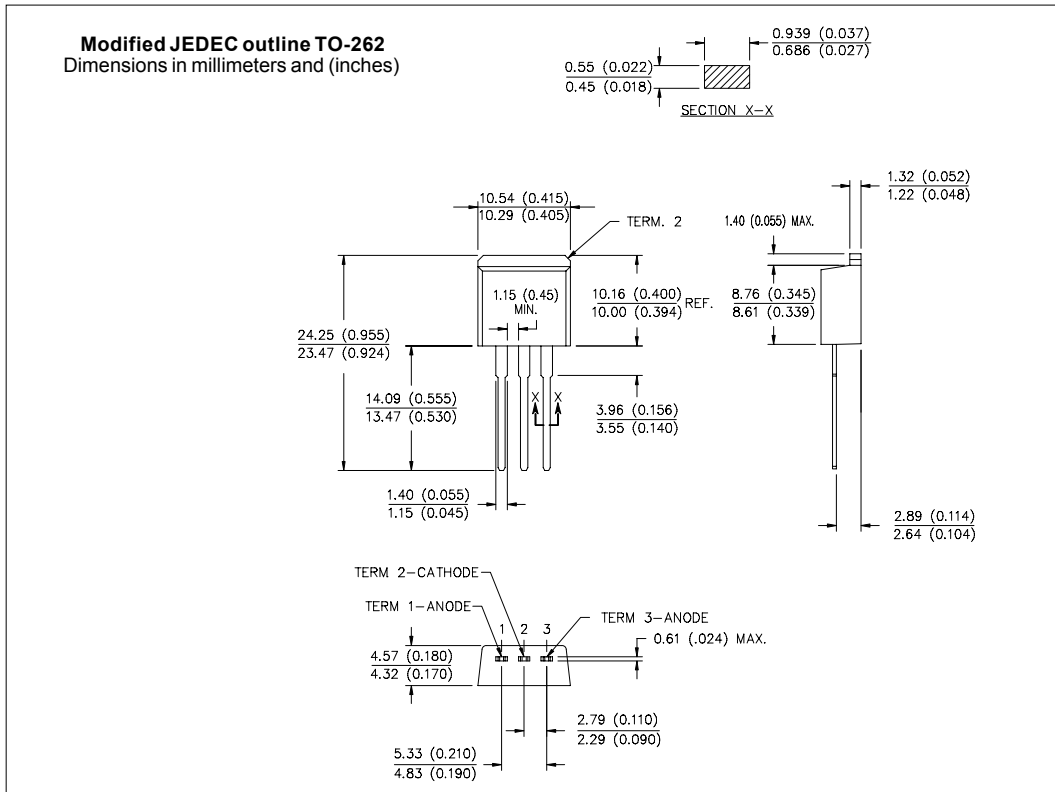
**Modified JEDEC outline TO-262**
Dimensions in millimeters and (inches)

$\frac{0.939\ (0.037)}{0.686\ (0.027)}$

$\frac{0.55\ (0.022)}{0.45\ (0.018)}$

SECTION X–X

$\frac{10.54\ (0.415)}{10.29\ (0.405)}$

TERM. 2

$\frac{1.32\ (0.052)}{1.22\ (0.048)}$

1.40 (0.055) MAX.

1.15 (0.45) MIN.

$\frac{10.16\ (0.400)}{10.00\ (0.394)}$ REF.

$\frac{8.76\ (0.345)}{8.61\ (0.339)}$

$\frac{24.25\ (0.955)}{23.47\ (0.924)}$

$\frac{14.09\ (0.555)}{13.47\ (0.530)}$

X X

$\frac{3.96\ (0.156)}{3.55\ (0.140)}$

$\frac{1.40\ (0.055)}{1.15\ (0.045)}$

$\frac{2.89\ (0.114)}{2.64\ (0.104)}$

TERM 2–CATHODE

TERM 1–ANODE

1 2 3

TERM 3–ANODE

0.61 (.024) MAX.

$\frac{4.57\ (0.180)}{4.32\ (0.170)}$

$\frac{2.79\ (0.110)}{2.29\ (0.090)}$

$\frac{5.33\ (0.210)}{4.83\ (0.190)}$